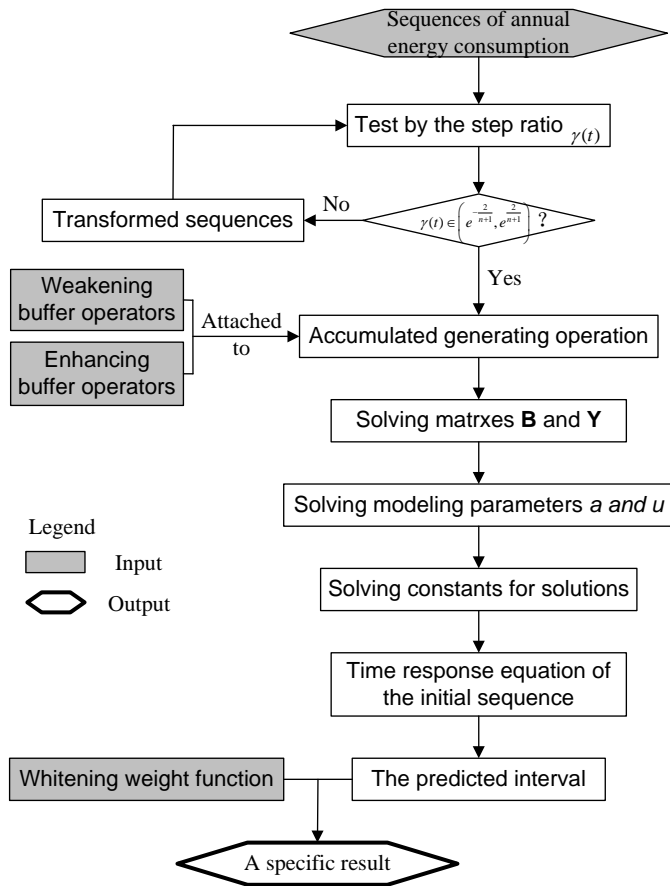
Sequences of annual energy consumption

Test by the step ratio $\gamma(t)$

Transformed sequences

No

$\gamma(t) \in \left(e^{-\frac{2}{n+1}}, e^{\frac{2}{n+1}}\right)$ ?

Yes

Weakening buffer operators

Enhancing buffer operators

Attached to

Accumulated generating operation

Solving matrxes **B** and **Y**

Solving modeling parameters *a and u*

Legend

Input

Output

Solving constants for solutions

Time response equation of the initial sequence

Whitening weight function

The predicted interval

A specific result